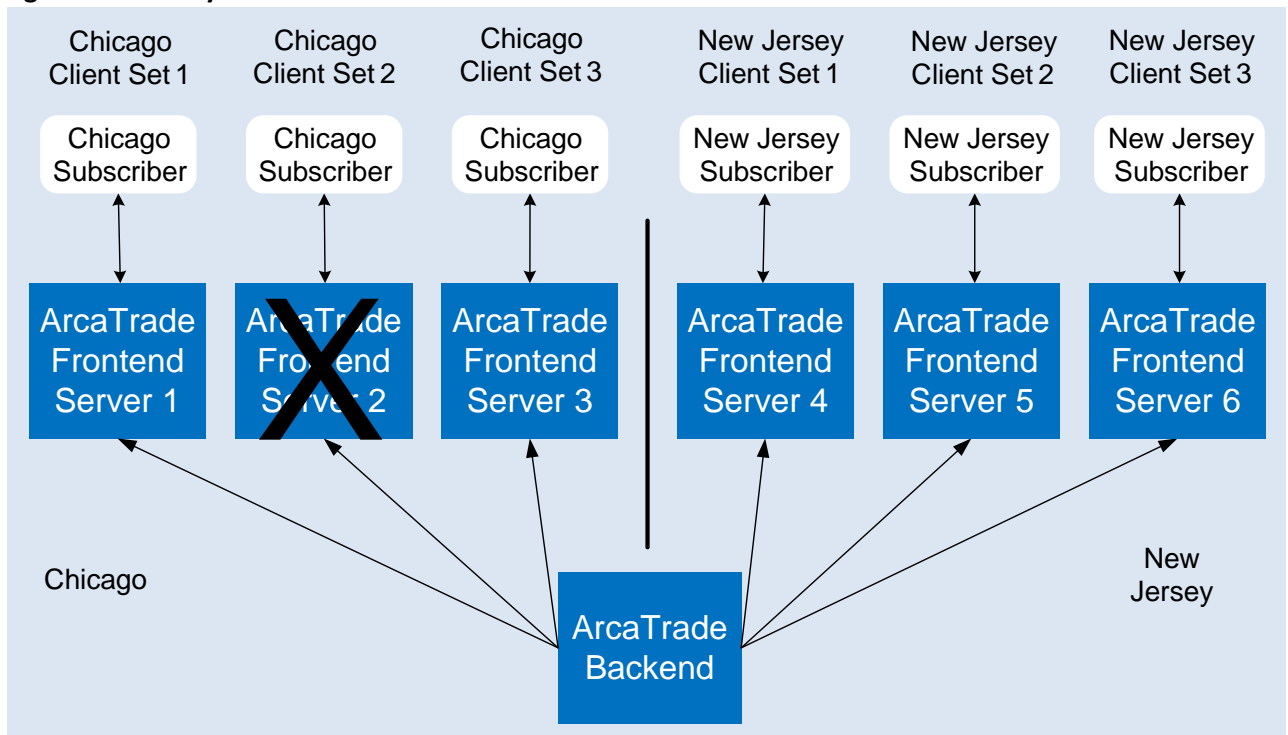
Chicago Client Set 1

Chicago Client Set 2

Chicago Client Set 3

New Jersey Client Set 1

New Jersey Client Set 2

New Jersey Client Set 3

Chicago Subscriber

Chicago Subscriber

Chicago Subscriber

New Jersey Subscriber

New Jersey Subscriber

New Jersey Subscriber

ArcaTrade Frontend Server 1

ArcaTrade Frontend Server 2

ArcaTrade Frontend Server 3

ArcaTrade Frontend Server 4

ArcaTrade Frontend Server 5

ArcaTrade Frontend Server 6

Chicago

New Jersey

ArcaTrade Backend